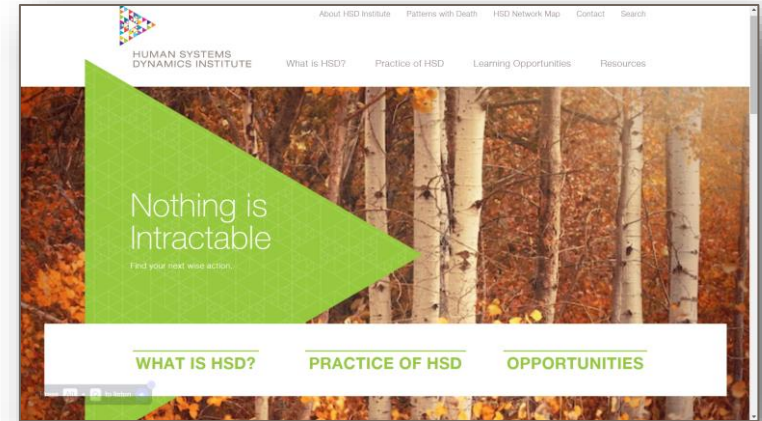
About HSD Institute Patterns with Death HSD Network Map Contact Search

HUMAN SYSTEMS DYNAMICS INSTITUTE

What is HSD? Practice of HSD Learning Opportunities Resources

Nothing is Intractable

Find your next wise action.

WHAT IS HSD?

PRACTICE OF HSD

OPPORTUNITIES

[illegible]